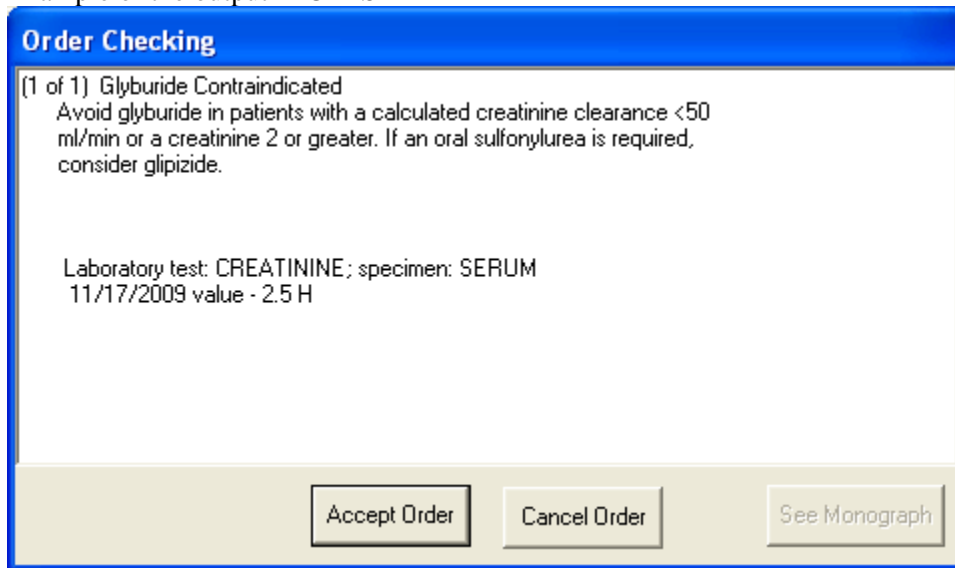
Order Checking

(1 of 1) Glyburide Contraindicated
Avoid glyburide in patients with a calculated creatinine clearance <50 ml/min or a creatinine 2 or greater. If an oral sulfonylurea is required, consider glipizide.

Laboratory test: CREATININE; specimen: SERUM
11/17/2009 value - 2.5 H

Accept Order

Cancel Order

See Monograph